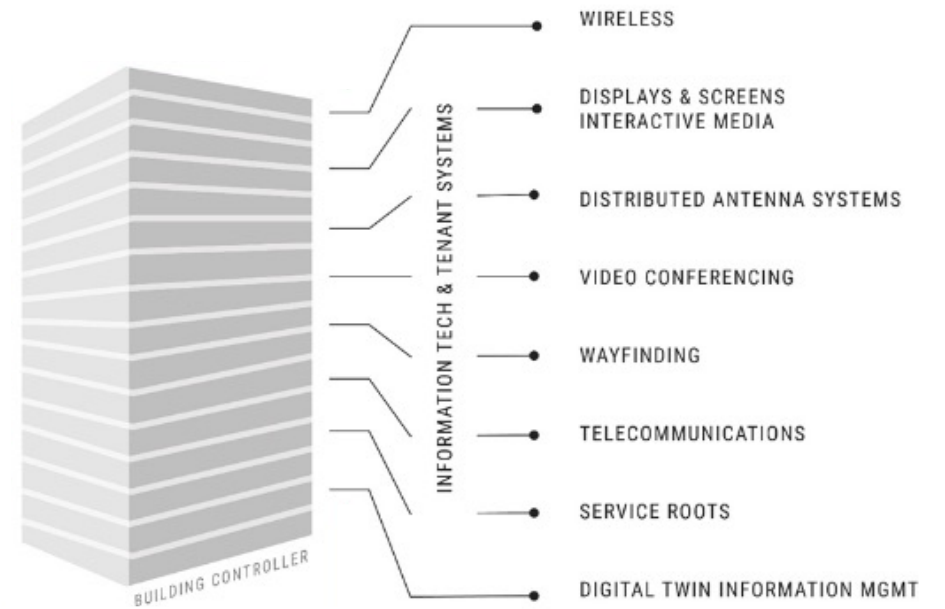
BUILDING CONTROLLER

INFORMATION TECH & TENANT SYSTEMS

WIRELESS

DISPLAYS & SCREENS
INTERACTIVE MEDIA

DISTRIBUTED ANTENNA SYSTEMS

VIDEO CONFERENCING

WAYFINDING

TELECOMMUNICATIONS

SERVICE ROOTS

DIGITAL TWIN INFORMATION MGMT